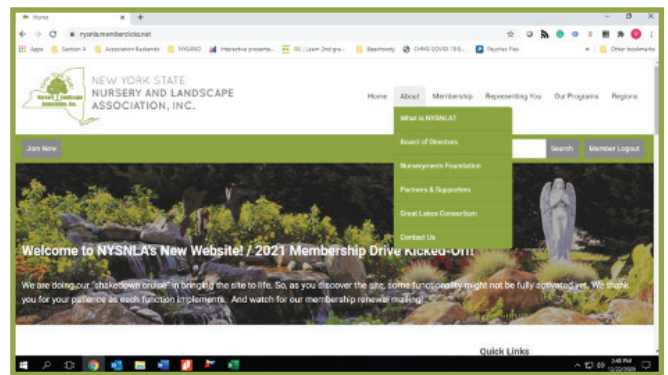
Home
nysnla.memberclicks.net
Apps Section A Association Backends NYSAND Interactive presenta... IXL | Learn 2nd gra... Beachbody CHMS COVID-19 S... Paychex Flex Other bookmarks

NEW YORK STATE
NURSERY AND LANDSCAPE
ASSOCIATION, INC.

Home About Membership Representing You Our Programs Regions

What is NYSNLA?
Board of Directors
Nurserymen's Foundation
Partners & Supporters
Great Lakes Consortium
Contact Us

Join Now
Search Member Logout

Welcome to NYSNLA's New Website! / 2021 Membership Drive Kicked-Off!

We are doing our "shakedown cruise" in bringing the site to life. So, as you discover the site, some functionality might not be fully activated yet. We thank you for your patience as each function implements. And watch for our membership renewal mailing!

Quick Links

2:48 PM
12/22/2020